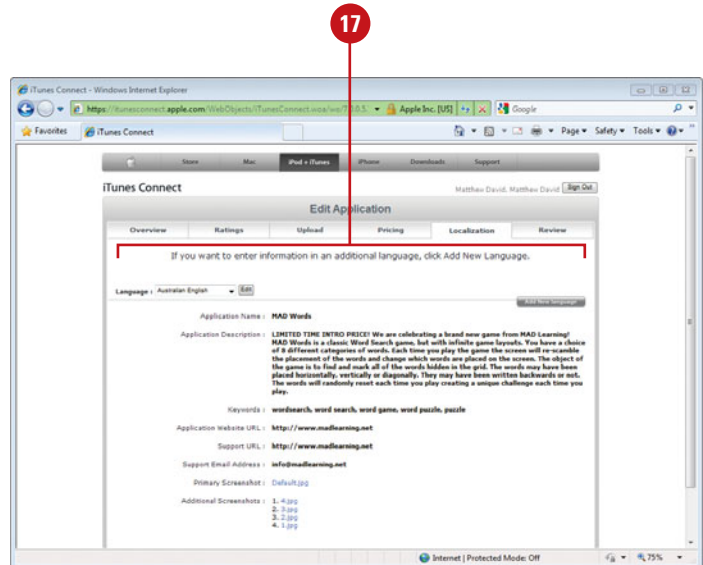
17

iTunes Connect - Windows Internet Explorer

https://itunesconnect.apple.com/WebObjects/iTunesConnect.woa/wo/7.0.0.5. Apple Inc. [US] Google

Favorites iTunes Connect

Page ▾ Safety ▾ Tools ▾

Store Mac iPod + iTunes iPhone Downloads Support

iTunes Connect

Matthew David. Matthew David Sign Out

Edit Application

| Overview | Ratings | Upload | Pricing | Localization | Review |
|---|---|---|---|---|---|

If you want to enter information in an additional language, click Add New Language.

Language : Australian English Edit

Add New Language

Application Name : MAD Words

Application Description : LIMITED TIME INTRO PRICE! We are celebrating a brand new game from MAD Learning! MAD Words is a classic Word Search game, but with infinite game layouts. You have a choice of 8 different categories of words. Each time you play the game the screen will re-scramble the placement of the words and change which words are placed on the screen. The object of the game is to find and mark all of the words hidden in the grid. The words may have been placed horizontally, vertically or diagonally. They may have been written backwards or not. The words will randomly reset each time you play creating a unique challenge each time you play.

Keywords : wordsearch, word search, word game, word puzzle, puzzle

Application Website URL : http://www.madlearning.net

Support URL : http://www.madlearning.net

Support Email Address : info@madlearning.net

Primary Screenshot : Default.jpg

Additional Screenshots : 1. 4.jpg
2. 3.jpg
3. 2.jpg
4. 1.jpg

Internet | Protected Mode: Off

75%